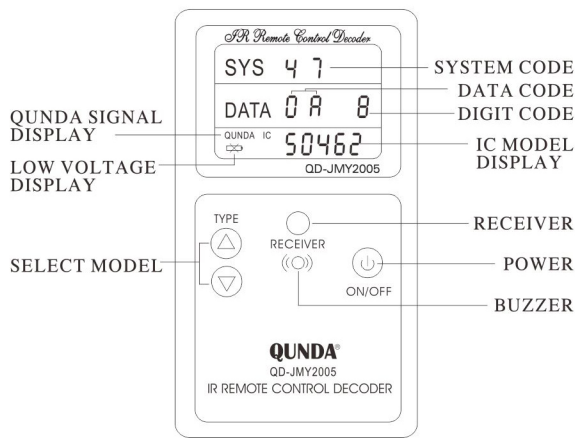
IR Remote Control Decoder

SYS 47

DATA 0A 8

QUNDA IC 50462

QD-JMY2005

SYSTEM CODE

DATA CODE

DIGIT CODE

IC MODEL DISPLAY

QUNDA SIGNAL DISPLAY

LOW VOLTAGE DISPLAY

TYPE

RECEIVER

ON/OFF

SELECT MODEL

RECEIVER

POWER

BUZZER

QUNDA®
QD-JMY2005
IR REMOTE CONTROL DECODER